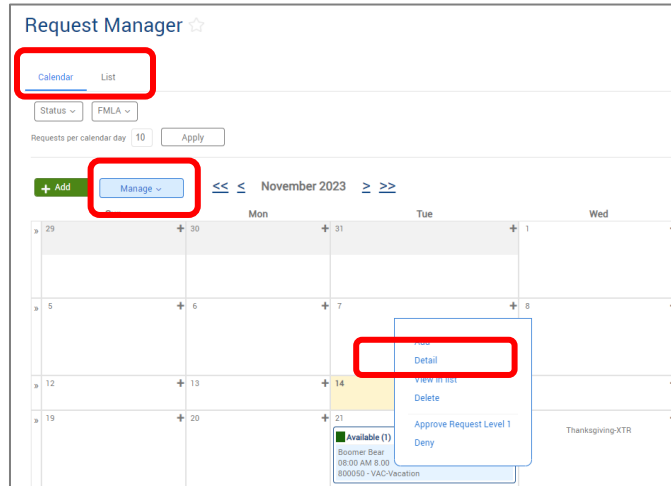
Request Manager ☆

Calendar List

Status ⌄ FMLA ⌄

Requests per calendar day 10 Apply

+ Add Manage ⌄ << < November 2023 > >>

Mon Tue Wed

» 29 + 30 + 31 + 1

» 5 + 6 + 7 + 8

Add
Detail
View in list
Delete
Approve Request Level 1
Deny

» 12 + 13 + 14

» 19 + 20 + 21

Available (1)
Boomer Bear
08:00 AM 8.00
800050 - VAC-Vacation

Thanksgiving-XTR